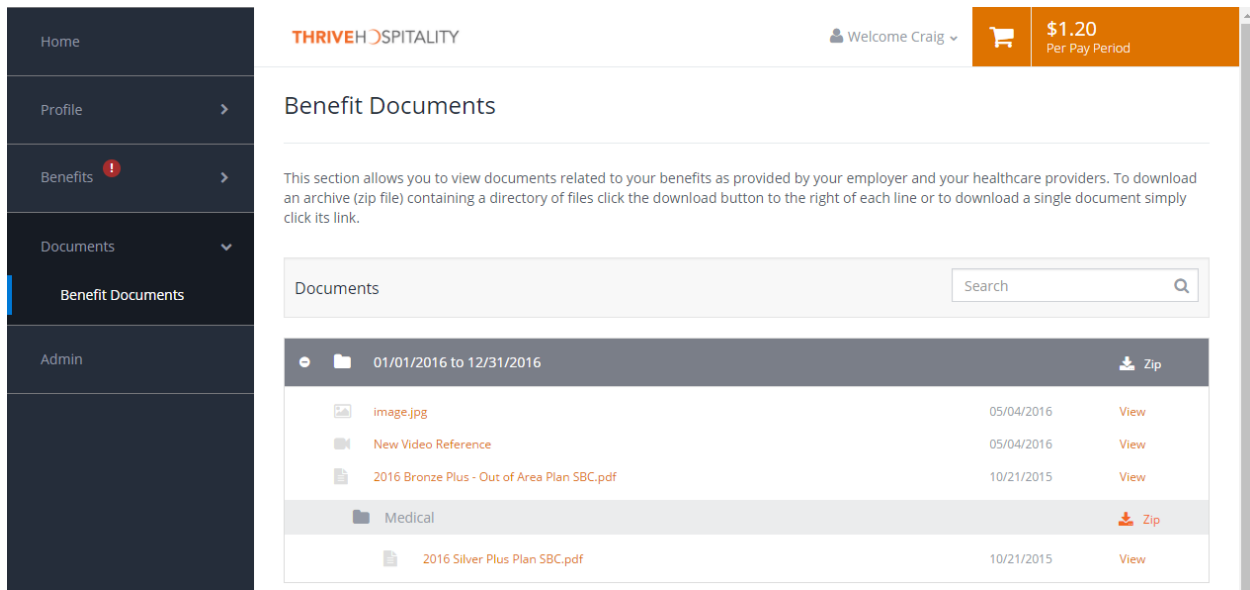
Home

Profile

Benefits !

Documents

Benefit Documents

Admin

THRIVEHOSPITALITY

Welcome Craig

$1.20
Per Pay Period

Benefit Documents

This section allows you to view documents related to your benefits as provided by your employer and your healthcare providers. To download an archive (zip file) containing a directory of files click the download button to the right of each line or to download a single document simply click its link.

Documents

Search

01/01/2016 to 12/31/2016 Zip

| | | |
|---|---|---|
| image.jpg | 05/04/2016 | View |
| New Video Reference | 05/04/2016 | View |
| 2016 Bronze Plus - Out of Area Plan SBC.pdf | 10/21/2015 | View |

Medical Zip

| | | |
|---|---|---|
| 2016 Silver Plus Plan SBC.pdf | 10/21/2015 | View |